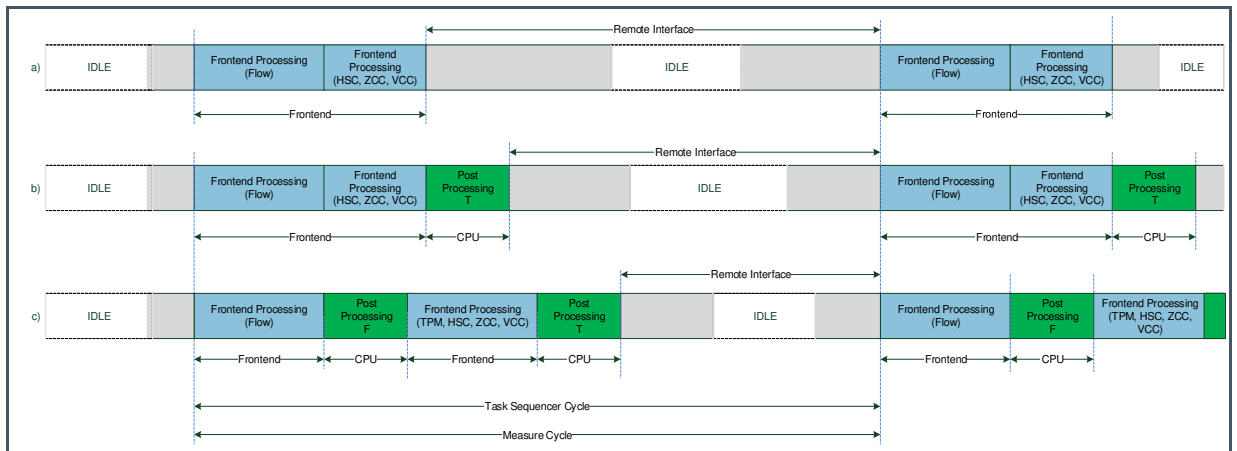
Remote Interface

a) IDLE | Frontend Processing (Flow) | Frontend Processing (HSC, ZCC, VCC) | IDLE | Frontend Processing (Flow) | Frontend Processing (HSC, ZCC, VCC) | IDLE

Frontend
Frontend

Remote Interface

b) IDLE | Frontend Processing (Flow) | Frontend Processing (HSC, ZCC, VCC) | Post Processing T | IDLE | Frontend Processing (Flow) | Frontend Processing (HSC, ZCC, VCC) | Post Processing T

Frontend
CPU
Frontend
CPU

Remote Interface

c) IDLE | Frontend Processing (Flow) | Post Processing F | Frontend Processing (TPM, HSC, ZCC, VCC) | Post Processing T | IDLE | Frontend Processing (Flow) | Post Processing F | Frontend Processing (TPM, HSC, ZCC, VCC)

Frontend
CPU
Frontend
CPU
Frontend
CPU

Task Sequencer Cycle

Measure Cycle